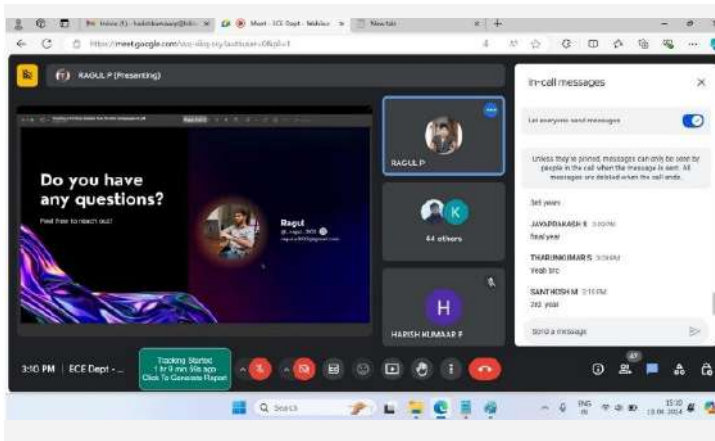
Inbox (1) - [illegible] | Meet - ECE Dept - Webinar | New tab

https://meet.google.com/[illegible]

RAGUL P (Presenting)

Do you have any questions?

Feel free to reach out!

Ragul

RAGUL P

K

44 others

H

HARISH KUMAAR P

In-call messages

Let everyone send messages

Unless they're pinned, messages can only be seen by people in the call when the message is sent. All messages are deleted when the call ends.

3rd years

JAYAPRAKASH R 3:08 PM
final year

THARUNKUMAR S 3:09 PM
Yeah bro

SANTHOSH M 3:10 PM
3rd year

Send a message

3:10 PM | ECE Dept - ...

Tracking Started 1 hr 9 min 59s ago Click To Generate Report

47

Search

ENG IN

15:10 13-06-2024